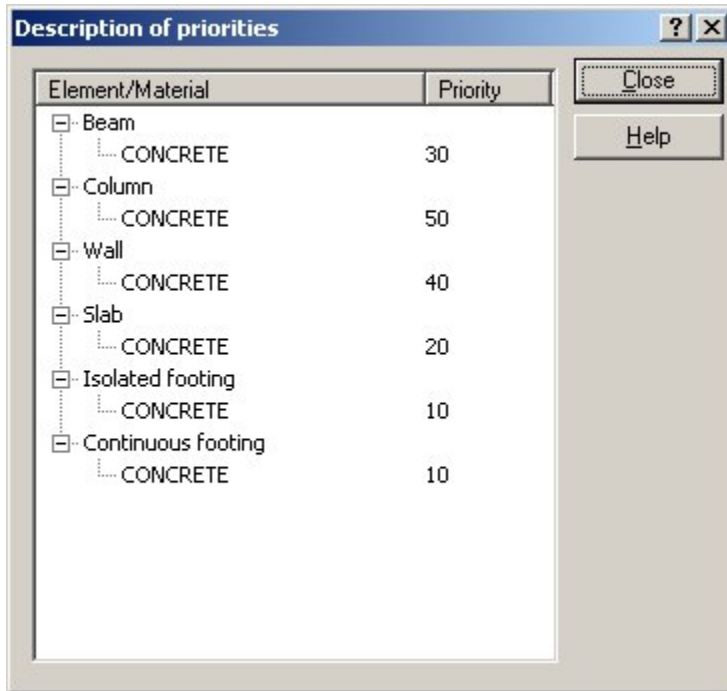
Description of priorities

? X

| Element/Material | Priority |
|---|---|
| Beam | |
| CONCRETE | 30 |
| Column | |
| CONCRETE | 50 |
| Wall | |
| CONCRETE | 40 |
| Slab | |
| CONCRETE | 20 |
| Isolated footing | |
| CONCRETE | 10 |
| Continuous footing | |
| CONCRETE | 10 |

Close

Help